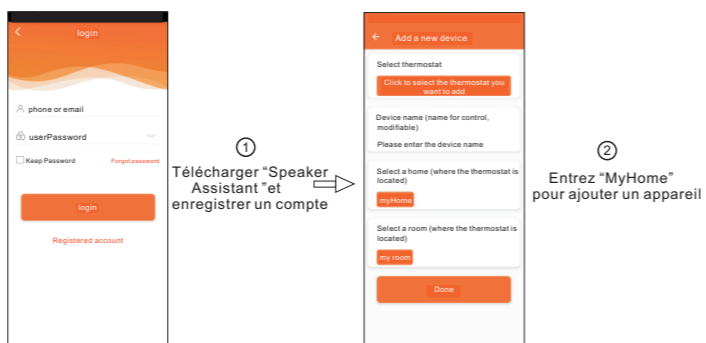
login

phone or email

userPassword

Keep Password

Forgot password

login

Registered account

①
Télécharger “Speaker Assistant ”et enregistrer un compte

Add a new device

Select thermostat

Click to select the thermostat you want to add

Device name (name for control, modifiable)

Please enter the device name

Select a home (where the thermostat is located)

myHome

Select a room (where the thermostat is located)

my room

Done

②
Entrez “MyHome” pour ajouter un appareil